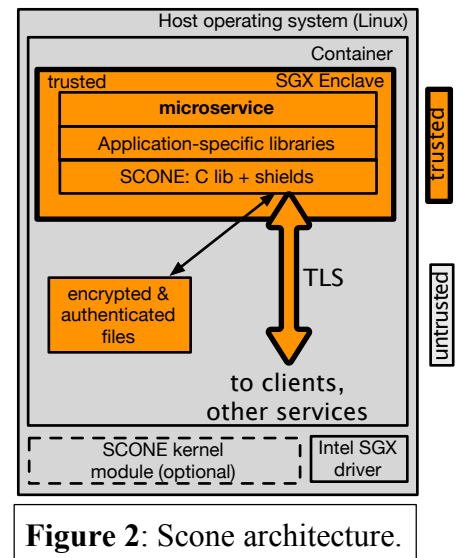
Host operating system (Linux)

Container

trusted

SGX Enclave

microservice

Application-specific libraries

SCONE: C lib + shields

trusted

TLS

encrypted & authenticated files

untrusted

to clients, other services

SCONE kernel module (optional)

Intel SGX driver

**Figure 2**: Scone architecture.